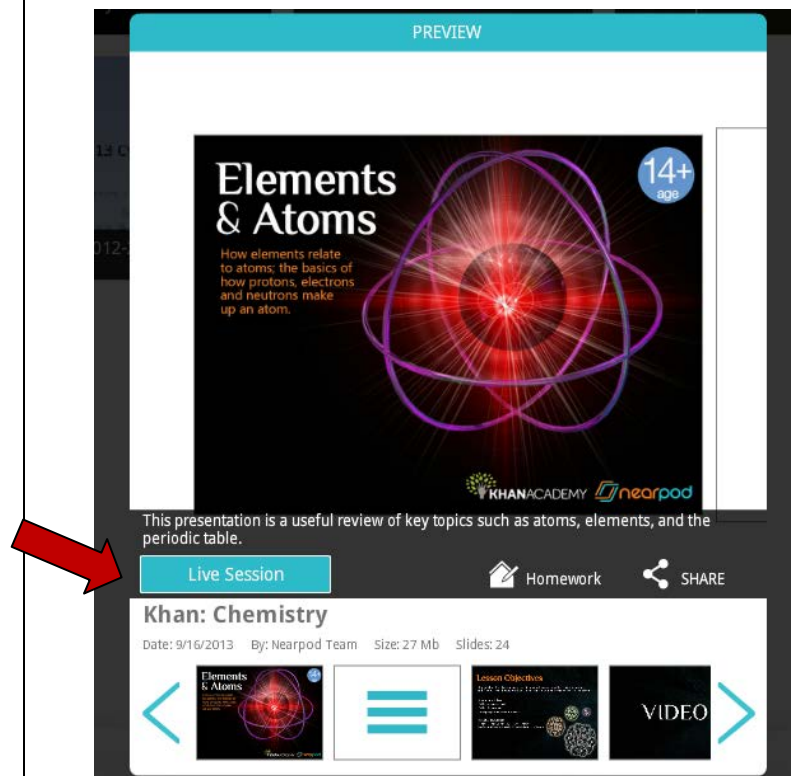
PREVIEW

Elements & Atoms

How elements relate to atoms; the basics of how protons, electrons and neutrons make up an atom.

14+ age

KHANACADEMY nearpod

This presentation is a useful review of key topics such as atoms, elements, and the periodic table.

Live Session

Homework

SHARE

Khan: Chemistry

Date: 9/16/2013 By: Nearpod Team Size: 27 Mb Slides: 24

Elements & Atoms

Lesson Objectives

VIDEO